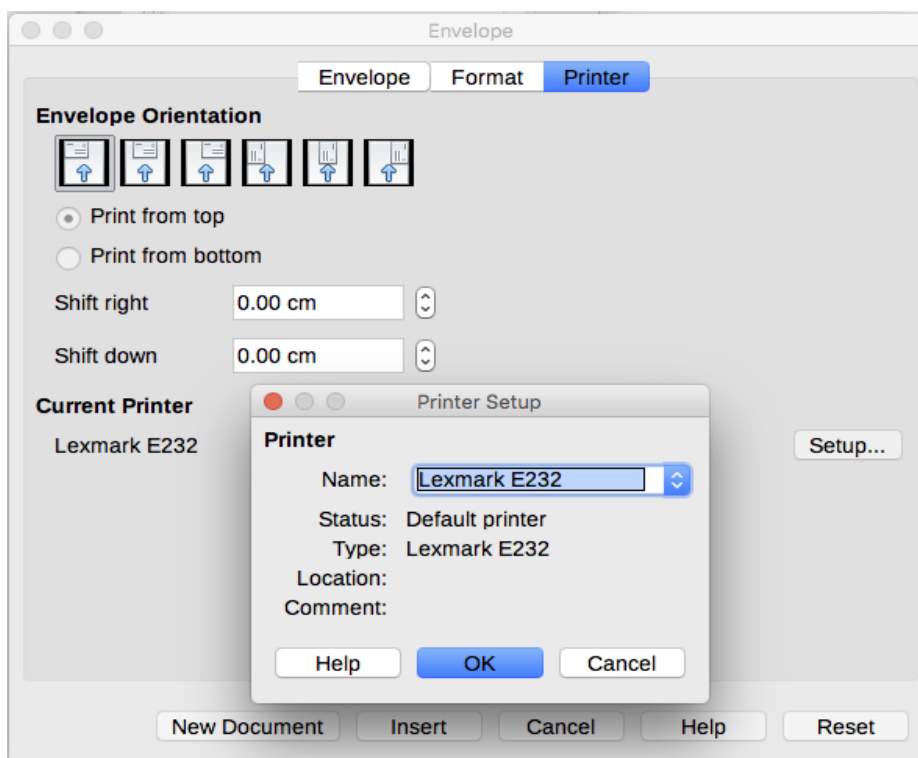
Envelope

Envelope Format Printer

Envelope Orientation

Print from top

Print from bottom

Shift right 0.00 cm

Shift down 0.00 cm

Current Printer

Lexmark E232

Setup...

Printer Setup

Printer

Name: Lexmark E232

Status: Default printer

Type: Lexmark E232

Location:

Comment:

Help OK Cancel

New Document Insert Cancel Help Reset